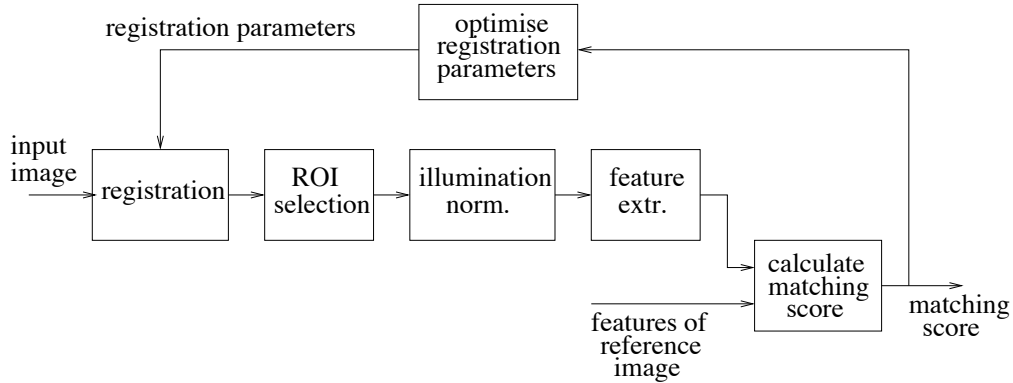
registration parameters

optimise registration parameters

input image

registration

ROI selection

illumination norm.

feature extr.

calculate matching score

features of reference image

matching score